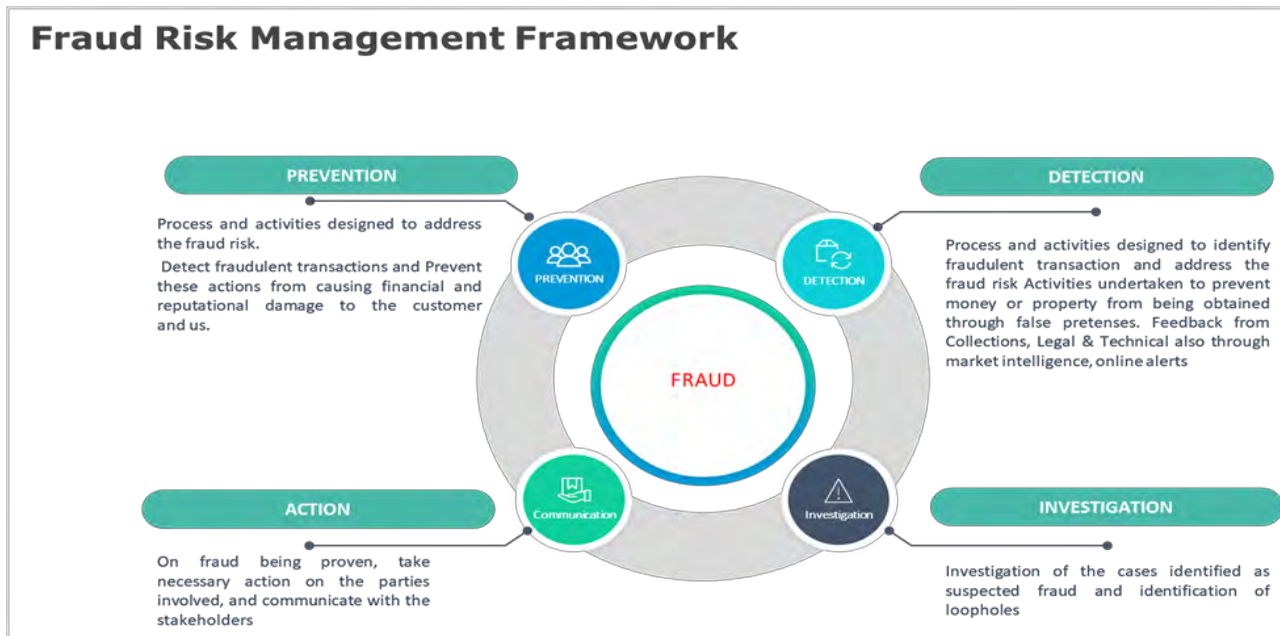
Fraud Risk Management Framework

PREVENTION

Process and activities designed to address the fraud risk.

Detect fraudulent transactions and Prevent these actions from causing financial and reputational damage to the customer and us.

PREVENTION

DETECTION

DETECTION

Process and activities designed to identify fraudulent transaction and address the fraud risk Activities undertaken to prevent money or property from being obtained through false pretenses. Feedback from Collections, Legal & Technical also through market intelligence, online alerts

FRAUD

ACTION

Communication

Investigation

INVESTIGATION

On fraud being proven, take necessary action on the parties involved, and communicate with the stakeholders

Investigation of the cases identified as suspected fraud and identification of loopholes